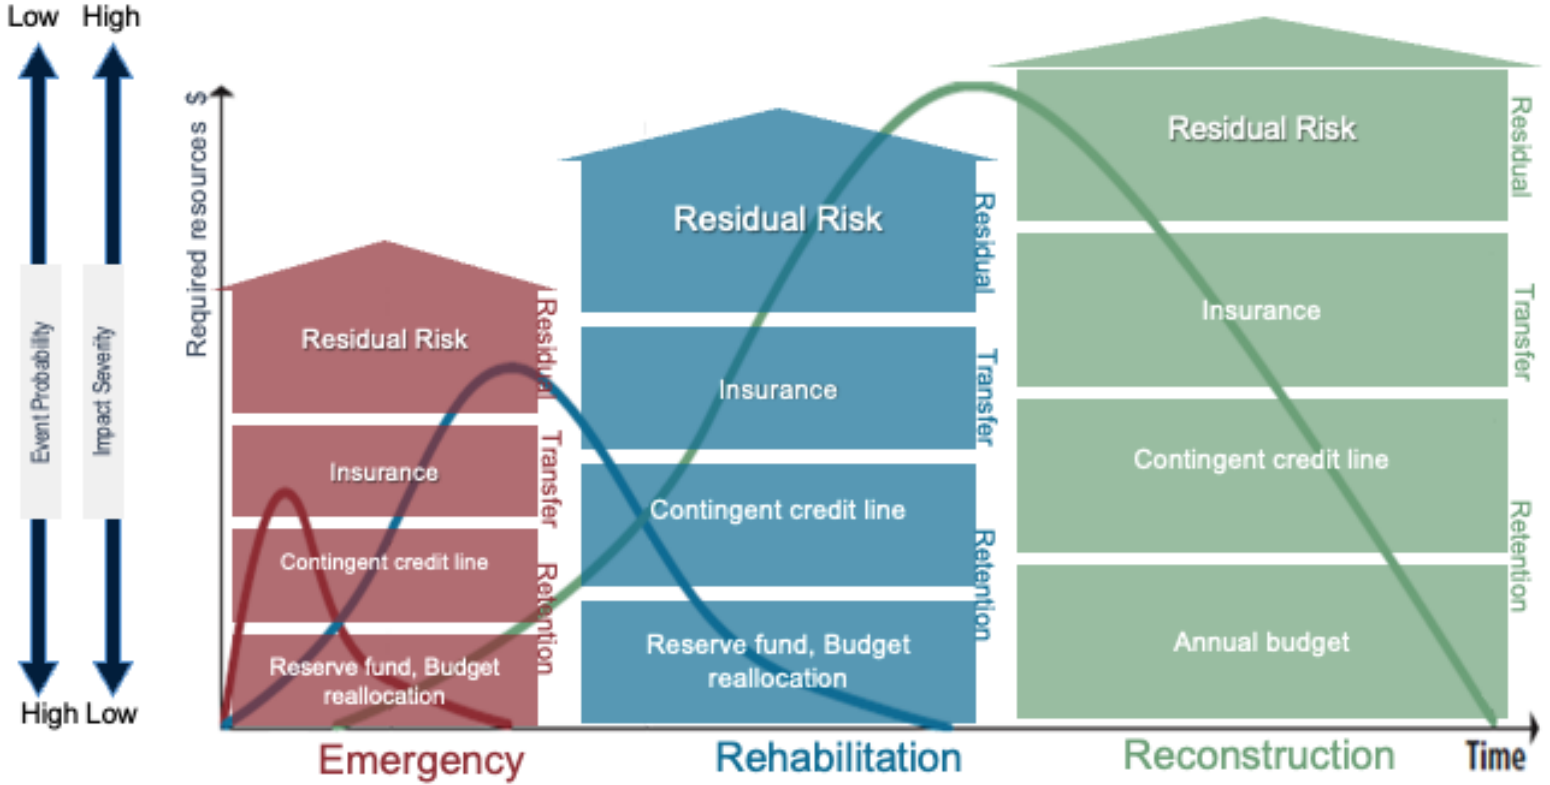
Low High

Event Probability

Impact Severity

High Low

Required resources $

Residual Risk

Insurance

Contingent credit line

Reserve fund, Budget reallocation

Residual

Transfer

Retention

Residual Risk

Insurance

Contingent credit line

Reserve fund, Budget reallocation

Residual

Transfer

Retention

Residual Risk

Insurance

Contingent credit line

Annual budget

Residual

Transfer

Retention

Emergency

Rehabilitation

Reconstruction

Time